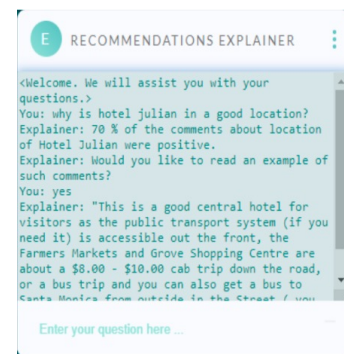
E RECOMMENDATIONS EXPLAINER

<Welcome. We will assist you with your questions.>
You: why is hotel julian in a good location?
Explainer: 70 % of the comments about location of Hotel Julian were positive.
Explainer: Would you like to read an example of such comments?
You: yes
Explainer: "This is a good central hotel for visitors as the public transport system (if you need it) is accessible out the front, the Farmers Markets and Grove Shopping Centre are about a $8.00 - $10.00 cab trip down the road, or a bus trip and you can also get a bus to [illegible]

Enter your question here ...